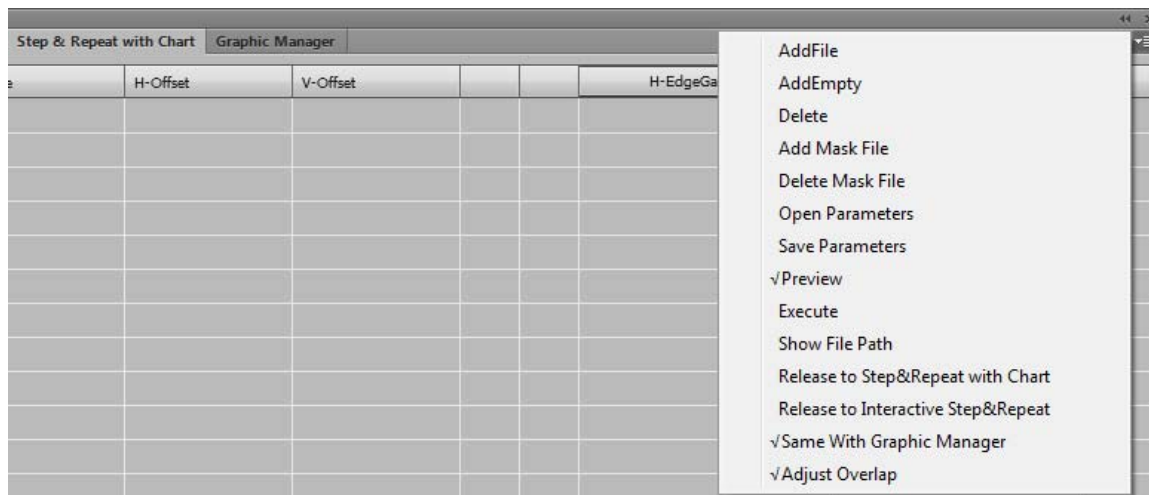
Step & Repeat with Chart | Graphic Manager

| e | H-Offset | V-Offset | | | H-EdgeGa |
|---|---|---|---|---|---|

AddFile
AddEmpty
Delete
Add Mask File
Delete Mask File
Open Parameters
Save Parameters
√Preview
Execute
Show File Path
Release to Step&Repeat with Chart
Release to Interactive Step&Repeat
√Same With Graphic Manager
√Adjust Overlap